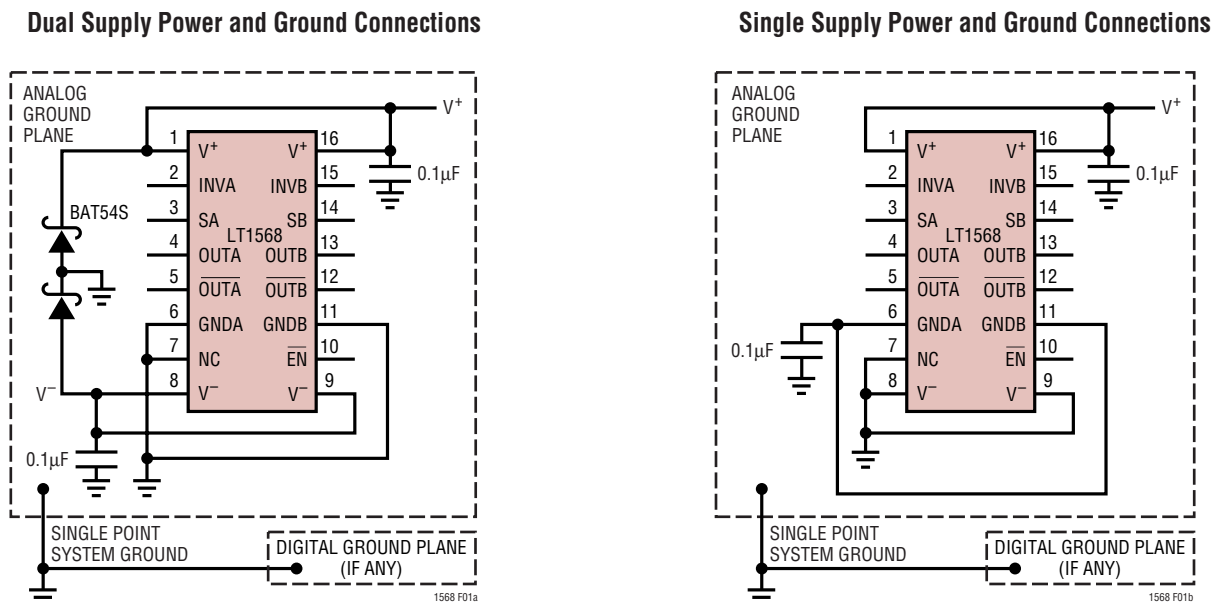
Dual Supply Power and Ground Connections

ANALOG GROUND PLANE

$V^+$

1 $V^+$
2 INVA
3 SA
4 OUTA
5 $\overline{OUTA}$
6 GNDA
7 NC
8 $V^-$

16 $V^+$
15 INVB
14 SB
13 OUTB
12 $\overline{OUTB}$
11 GNDB
10 $\overline{EN}$
9 $V^-$

LT1568

BAT54S

0.1μF

$V^-$

0.1μF

SINGLE POINT SYSTEM GROUND

DIGITAL GROUND PLANE (IF ANY)

1568 F01a

Single Supply Power and Ground Connections

ANALOG GROUND PLANE

$V^+$

1 $V^+$
2 INVA
3 SA
4 OUTA
5 $\overline{OUTA}$
6 GNDA
7 NC
8 $V^-$

16 $V^+$
15 INVB
14 SB
13 OUTB
12 $\overline{OUTB}$
11 GNDB
10 $\overline{EN}$
9 $V^-$

LT1568

0.1μF

0.1μF

SINGLE POINT SYSTEM GROUND

DIGITAL GROUND PLANE (IF ANY)

1568 F01b